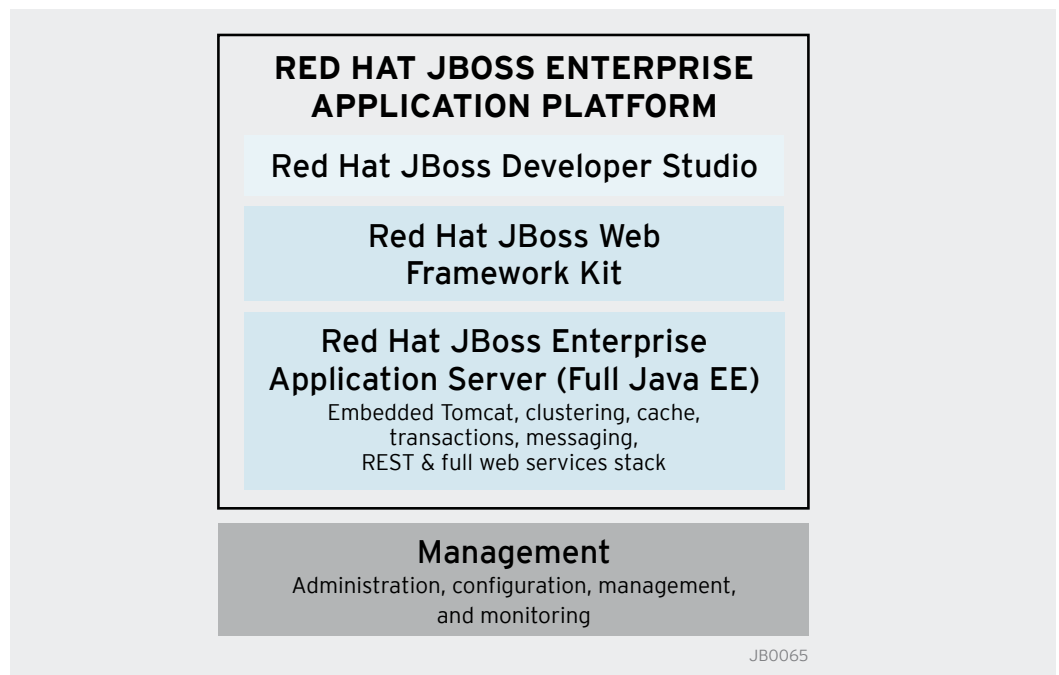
RED HAT JBOSS ENTERPRISE APPLICATION PLATFORM

Red Hat JBoss Developer Studio

Red Hat JBoss Web Framework Kit

Red Hat JBoss Enterprise Application Server (Full Java EE)

Embedded Tomcat, clustering, cache, transactions, messaging, REST & full web services stack

Management

Administration, configuration, management, and monitoring

JB0065